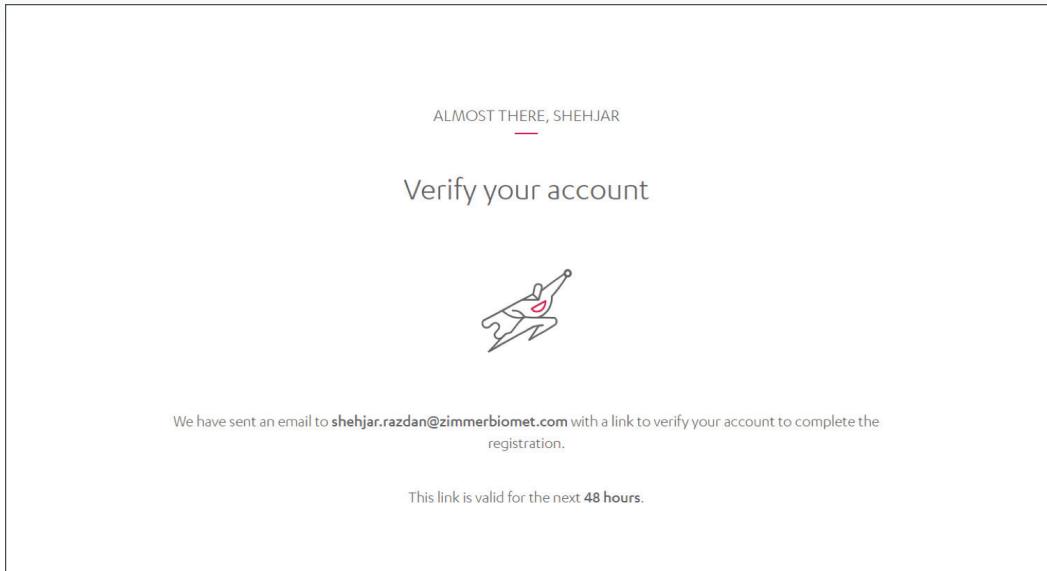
ALMOST THERE, SHEHJAR

Verify your account

We have sent an email to **shehjar.razdan@zimmerbiomet.com** with a link to verify your account to complete the registration.

This link is valid for the next **48 hours**.